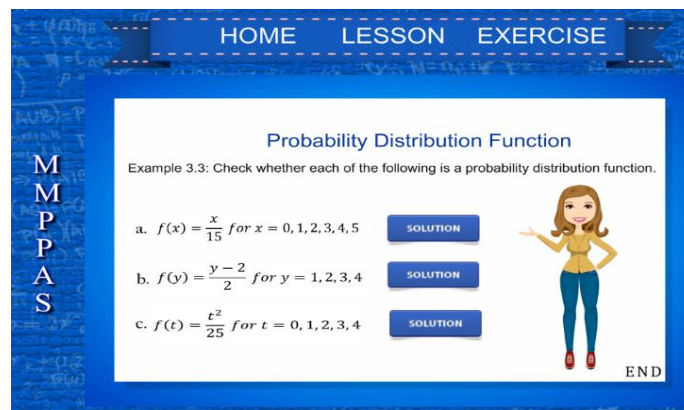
HOME LESSON EXERCISE

M M P P A S

Probability Distribution Function

Example 3.3: Check whether each of the following is a probability distribution function.

a. $f(x) = \frac{x}{15}$ $for\ x = 0, 1, 2, 3, 4, 5$ SOLUTION

b. $f(y) = \frac{y-2}{2}$ $for\ y = 1, 2, 3, 4$ SOLUTION

c. $f(t) = \frac{t^2}{25}$ $for\ t = 0, 1, 2, 3, 4$ SOLUTION

END